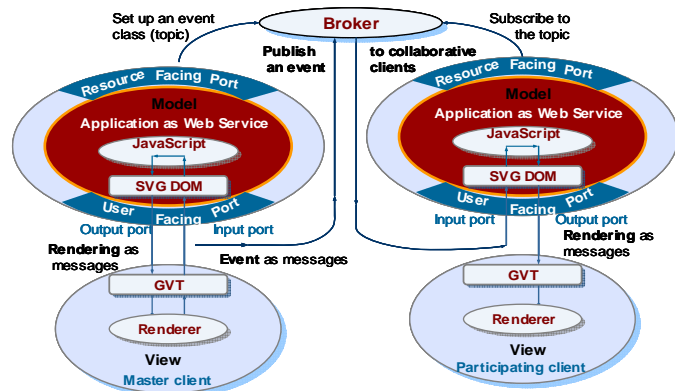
Set up an event class (topic)

Broker

Subscribe to the topic

Publish an event

to collaborative clients

Resource Facing Port

Model

Application as Web Service

JavaScript

SVG DOM

User Facing Port

Output port

Input port

Rendering as messages

Event as messages

GVT

Renderer

View

Master client

Resource Facing Port

Model

Application as Web Service

JavaScript

SVG DOM

User Facing Port

Input port

Output port

Rendering as messages

GVT

Renderer

View

Participating client